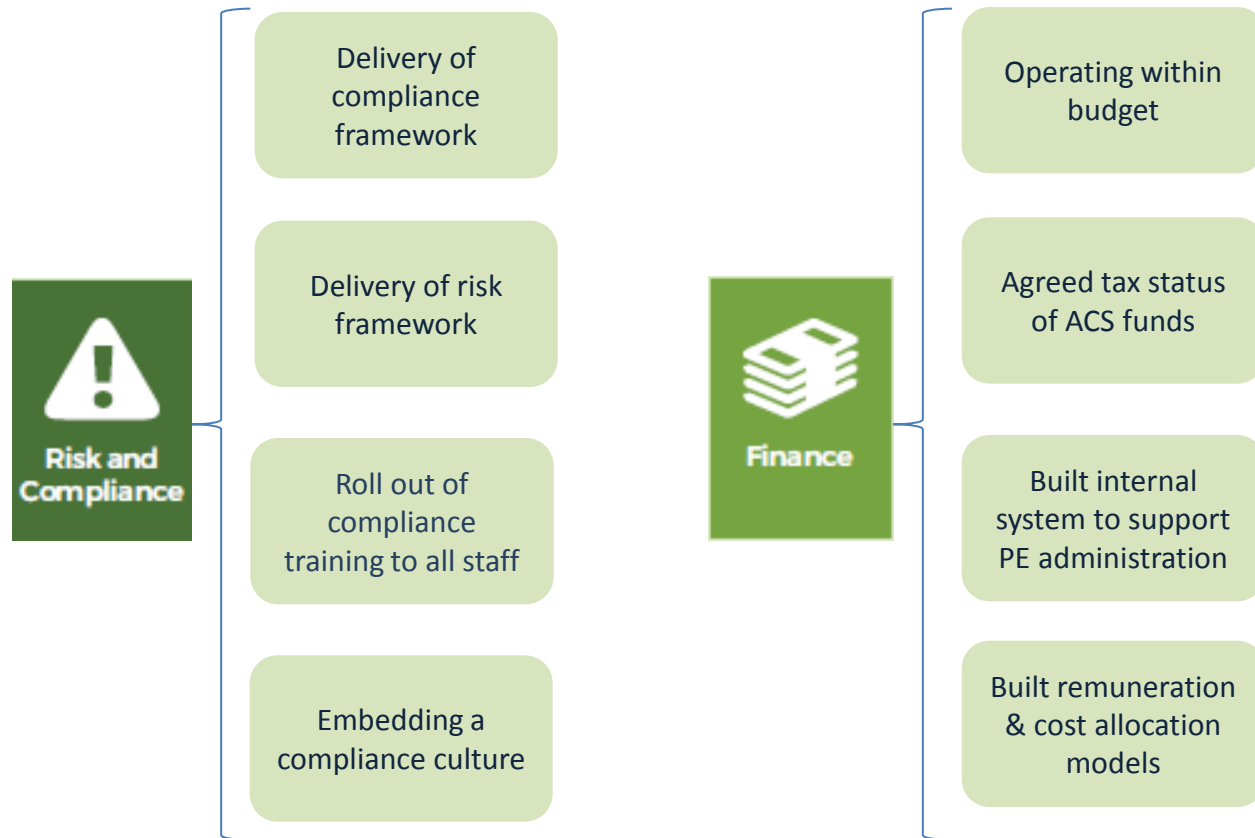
Risk and Compliance

Delivery of compliance framework

Delivery of risk framework

Roll out of compliance training to all staff

Embedding a compliance culture

Finance

Operating within budget

Agreed tax status of ACS funds

Built internal system to support PE administration

Built remuneration & cost allocation models